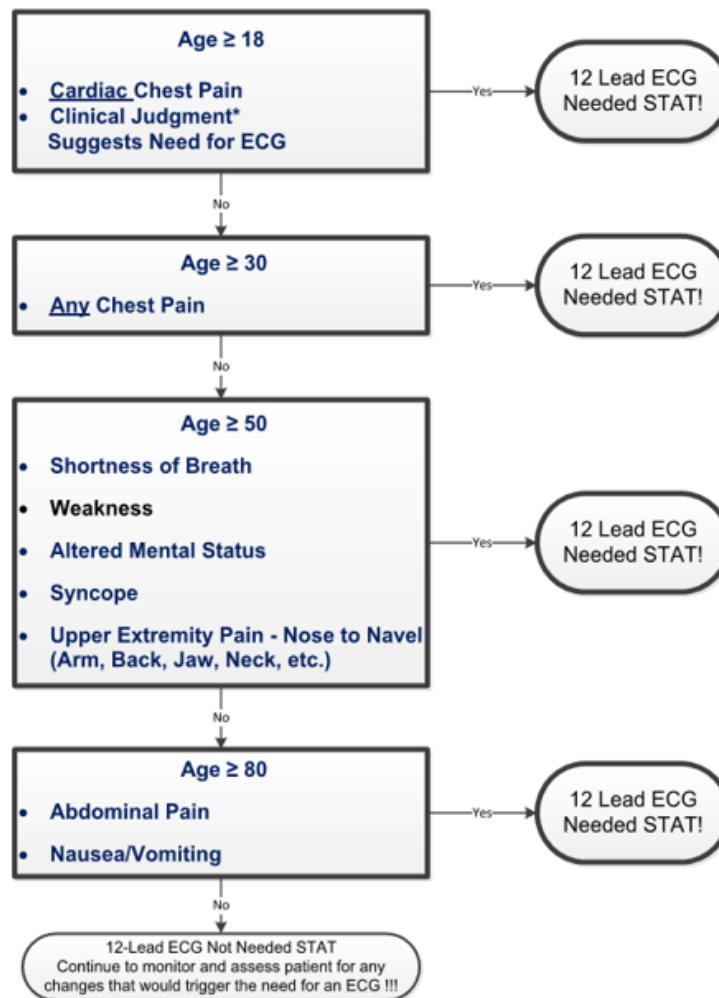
Age ≥ 18

- Cardiac Chest Pain
- Clinical Judgment* Suggests Need for ECG

Yes

12 Lead ECG Needed STAT!

No

Age ≥ 30

- Any Chest Pain

Yes

12 Lead ECG Needed STAT!

No

Age ≥ 50

- Shortness of Breath
- Weakness
- Altered Mental Status
- Syncope
- Upper Extremity Pain - Nose to Navel (Arm, Back, Jaw, Neck, etc.)

Yes

12 Lead ECG Needed STAT!

No

Age ≥ 80

- Abdominal Pain
- Nausea/Vomiting

Yes

12 Lead ECG Needed STAT!

No

12-Lead ECG Not Needed STAT
Continue to monitor and assess patient for any changes that would trigger the need for an ECG !!!